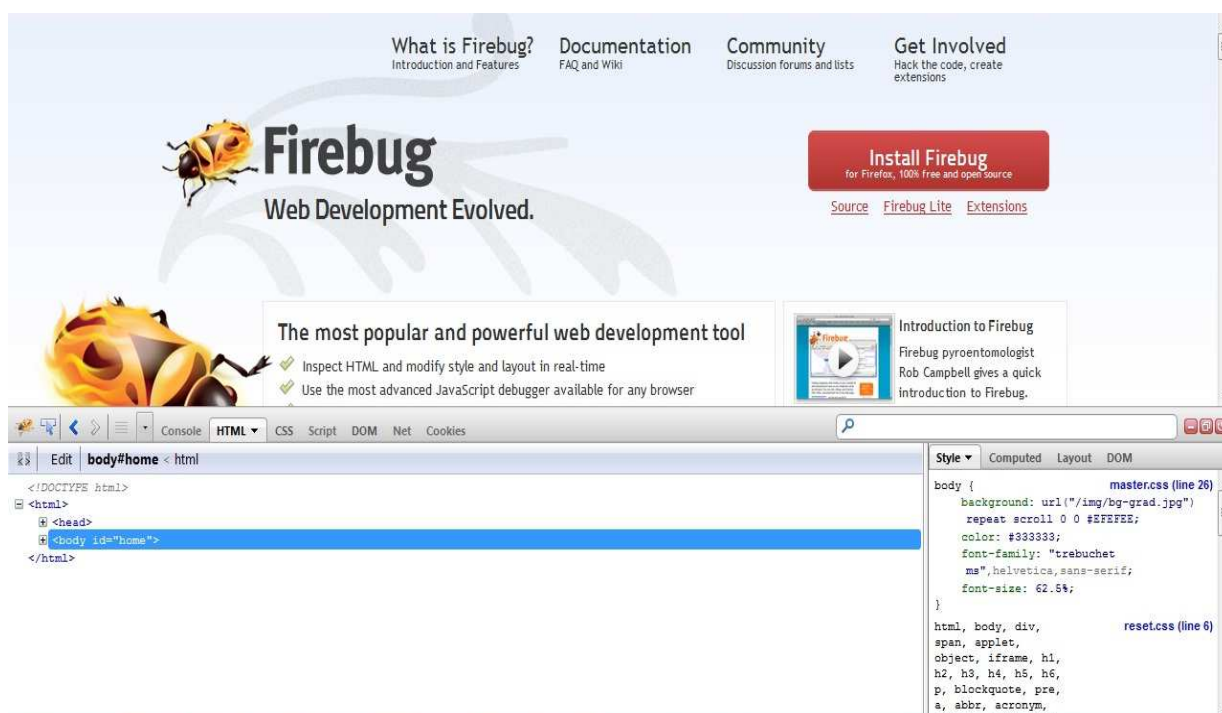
What is Firebug?
Introduction and Features

Documentation
FAQ and Wiki

Community
Discussion forums and lists

Get Involved
Hack the code, create extensions

Firebug
Web Development Evolved.

Install Firebug
for Firefox, 100% free and open source

Source Firebug Lite Extensions

The most popular and powerful web development tool
Inspect HTML and modify style and layout in real-time
Use the most advanced JavaScript debugger available for any browser

Introduction to Firebug
Firebug pyroentomologist Rob Campbell gives a quick introduction to Firebug.

Console HTML CSS Script DOM Net Cookies

Edit body#home < html

<!DOCTYPE html>
<html>
<head>
<body id="home">
</html>

Style Computed Layout DOM

body { master.css (line 26)
background: url("/img/bg-grad.jpg") repeat scroll 0 0 #EFEFEE;
color: #333333;
font-family: "trebuchet ms",helvetica,sans-serif;
font-size: 62.5%;
}

html, body, div, span, applet, object, iframe, h1, h2, h3, h4, h5, h6, p, blockquote, pre, a, abbr, acronym, reset.css (line 6)